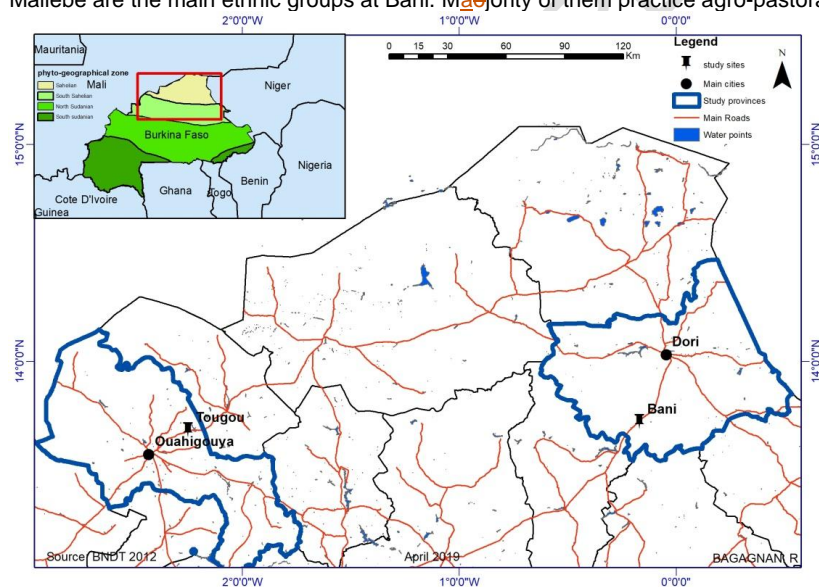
Mallebe are the main ethnic groups at Bani. M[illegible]jority of them practice agro-pastora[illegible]

2°0'0"W 1°0'0"W 0°0'0"

Mauritania
Mali
Niger
phyto-geographical zone
Sahelian
South Sahelian
North Sudanian
South sudanian
Burkina Faso
Nigeria
Benin
Togo
Ghana
Cote D'Ivoire
Guinea

0 15 30 60 90 120 Km

Legend
study sites
Main cities
Study provinces
Main Roads
Water points

N

15°0'0"N
14°0'0"N

Dori
Bani
Tougou
Ouahigouya

Source: BNDT 2012
April 2019
BAGAGNAN. R

2°0'0"W 1°0'0"W 0°0'0"